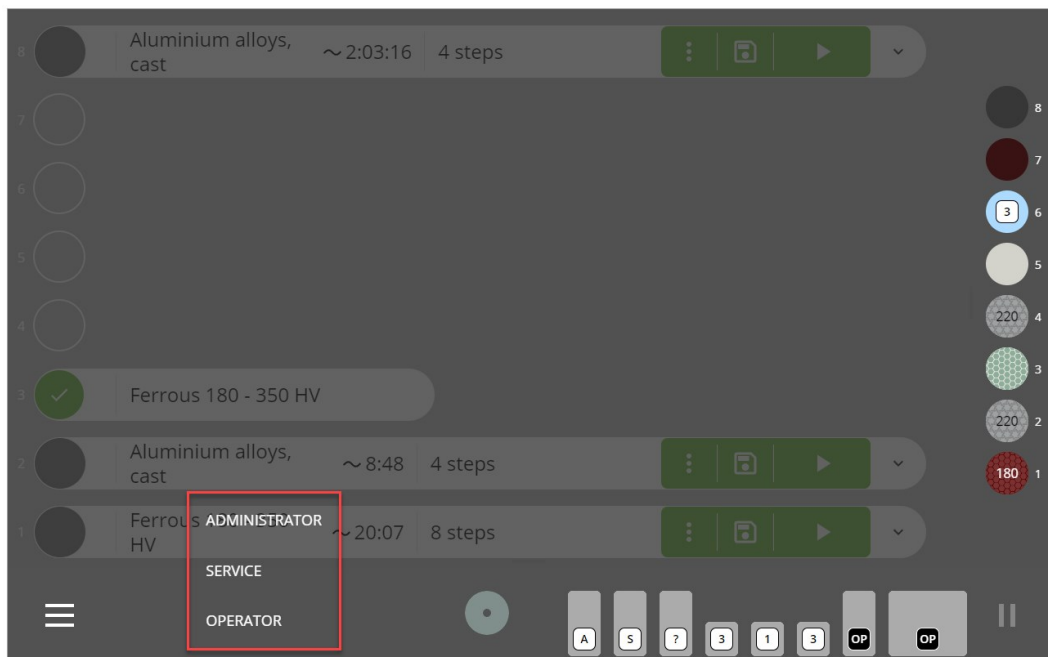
8 Aluminium alloys, cast ~2:03:16 4 steps

7

6

5

4

3 Ferrous 180 - 350 HV

2 Aluminium alloys, cast ~8:48 4 steps

1 Ferrous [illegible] HV ~20:07 8 steps

ADMINISTRATOR
SERVICE
OPERATOR

8
7
3 6
5
220 4
3
220 2
180 1

A S ? 3 1 3 OP OP